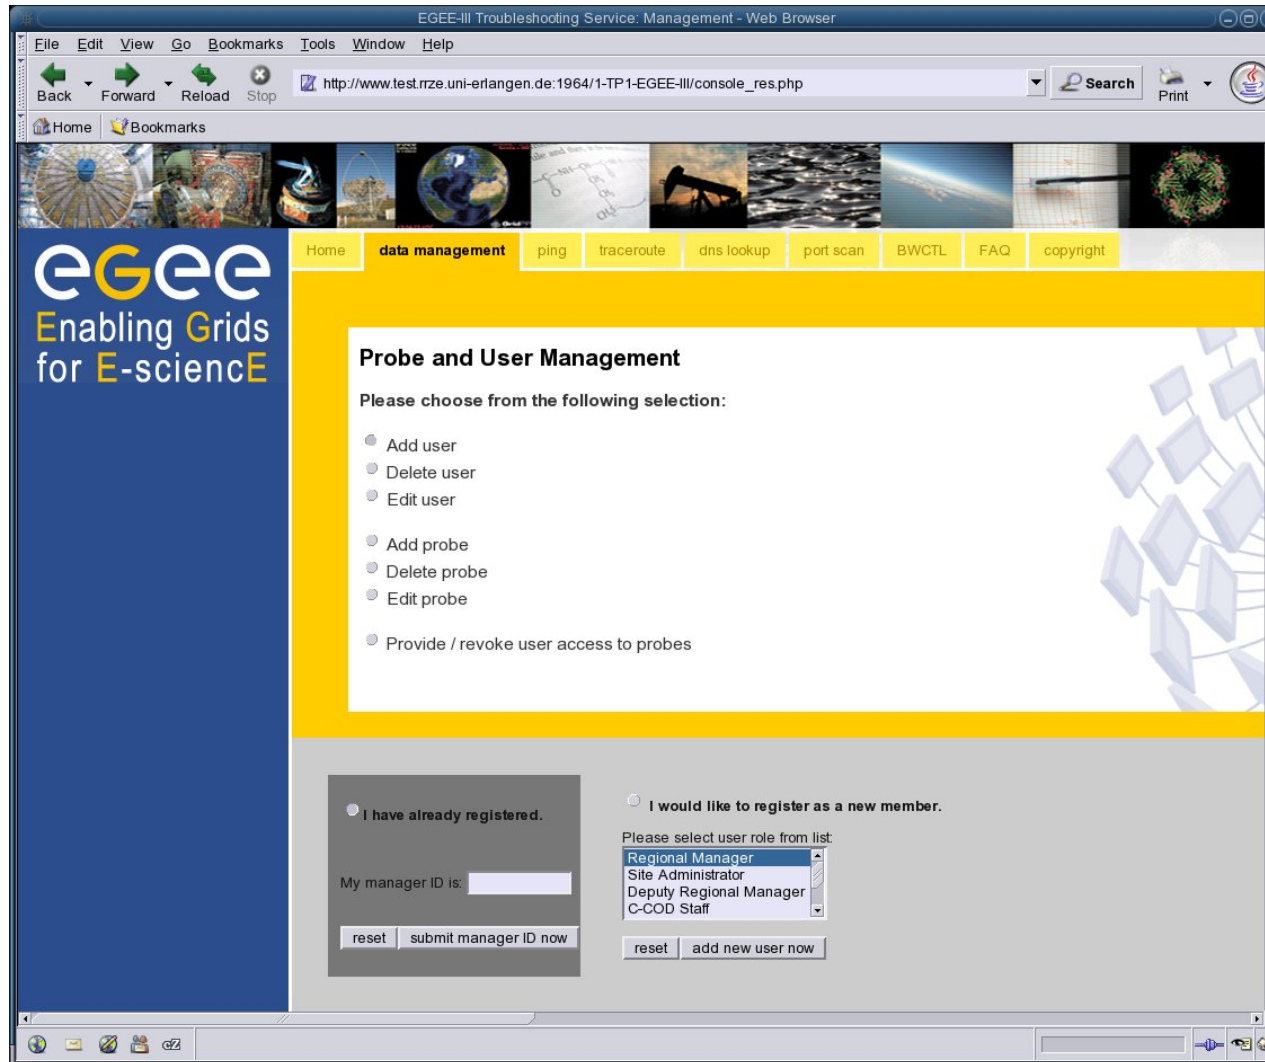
EGEE-III Troubleshooting Service: Management - Web Browser

File Edit View Go Bookmarks Tools Window Help

Back Forward Reload Stop http://www.test.rrze.uni-erlangen.de:1964/1-TP1-EGEE-III/console_res.php Search Print

Home Bookmarks

egee
Enabling Grids for E-sciencE

Home | data management | ping | traceroute | dns lookup | port scan | BWCTL | FAQ | copyright

Probe and User Management

Please choose from the following selection:

Add user
Delete user
Edit user

Add probe
Delete probe
Edit probe

Provide / revoke user access to probes

I have already registered.

My manager ID is:

reset | submit manager ID now

I would like to register as a new member.

Please select user role from list:

Regional Manager
Site Administrator
Deputy Regional Manager
C-COD Staff

reset | add new user now